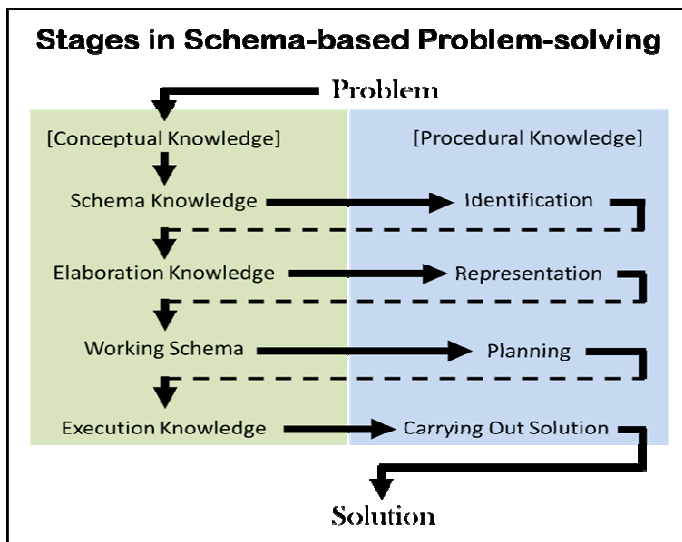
Stages in Schema-based Problem-solving

Problem

[Conceptual Knowledge]

[Procedural Knowledge]

Schema Knowledge

Identification

Elaboration Knowledge

Representation

Working Schema

Planning

Execution Knowledge

Carrying Out Solution

Solution